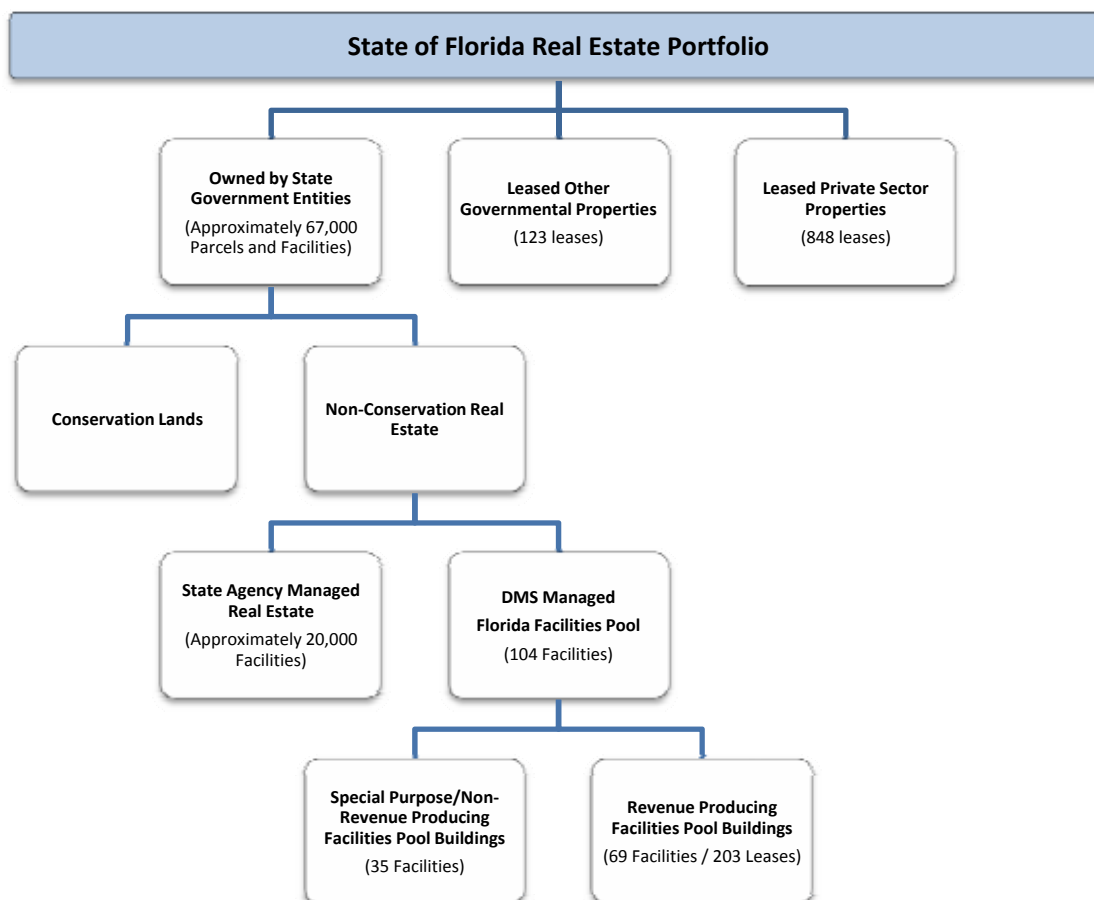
State of Florida Real Estate Portfolio

Owned by State Government Entities
(Approximately 67,000 Parcels and Facilities)

Leased Other Governmental Properties
(123 leases)

Leased Private Sector Properties
(848 leases)

Conservation Lands

Non-Conservation Real Estate

State Agency Managed Real Estate
(Approximately 20,000 Facilities)

DMS Managed Florida Facilities Pool
(104 Facilities)

Special Purpose/Non-Revenue Producing Facilities Pool Buildings
(35 Facilities)

Revenue Producing Facilities Pool Buildings
(69 Facilities / 203 Leases)